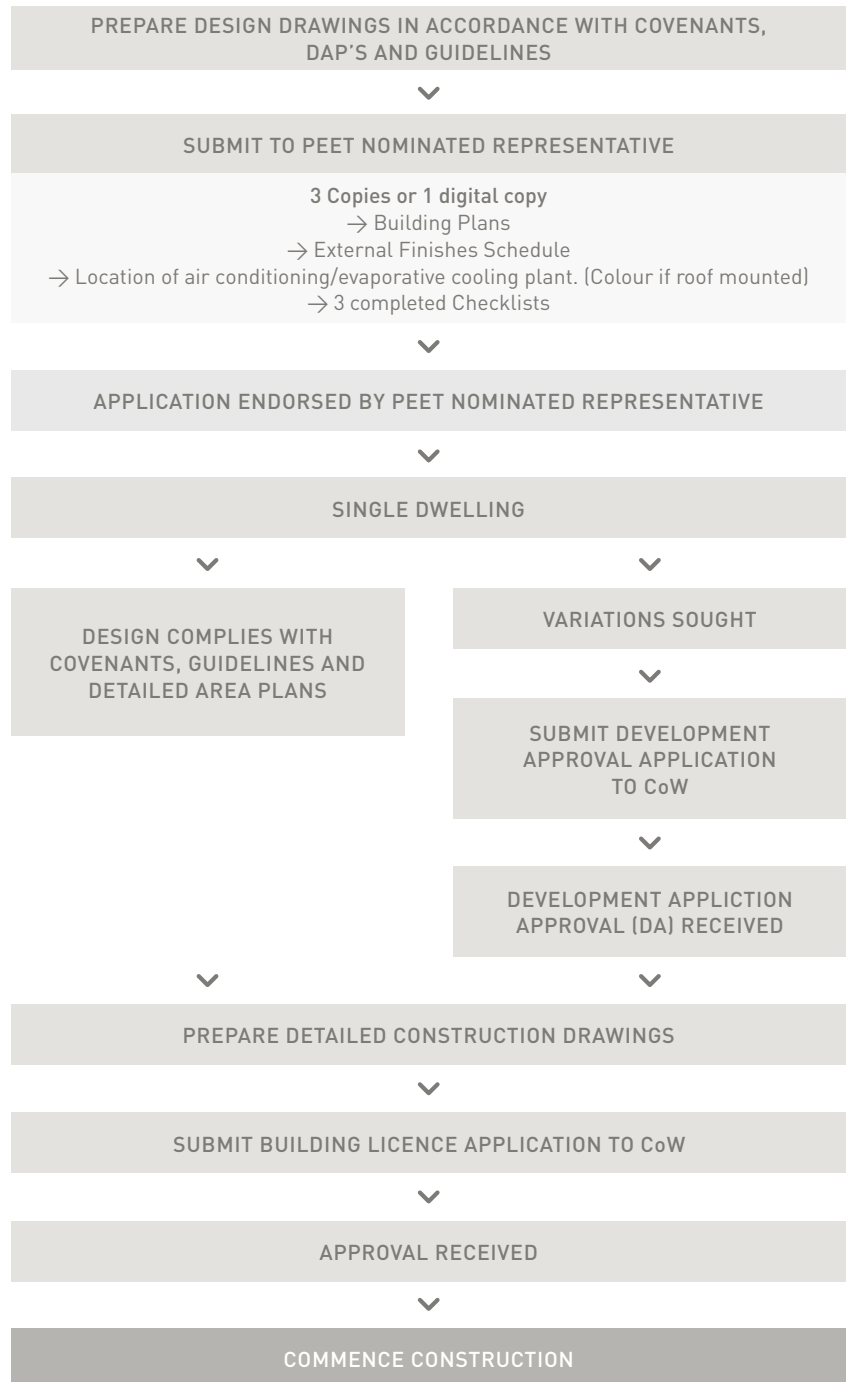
PREPARE DESIGN DRAWINGS IN ACCORDANCE WITH COVENANTS, DAP'S AND GUIDELINES

SUBMIT TO PEET NOMINATED REPRESENTATIVE

3 Copies or 1 digital copy
→ Building Plans
→ External Finishes Schedule
→ Location of air conditioning/evaporative cooling plant. (Colour if roof mounted)
→ 3 completed Checklists

APPLICATION ENDORSED BY PEET NOMINATED REPRESENTATIVE

SINGLE DWELLING

DESIGN COMPLIES WITH COVENANTS, GUIDELINES AND DETAILED AREA PLANS

VARIATIONS SOUGHT

SUBMIT DEVELOPMENT APPROVAL APPLICATION TO CoW

DEVELOPMENT APPLICTION APPROVAL (DA) RECEIVED

PREPARE DETAILED CONSTRUCTION DRAWINGS

SUBMIT BUILDING LICENCE APPLICATION TO CoW

APPROVAL RECEIVED

COMMENCE CONSTRUCTION